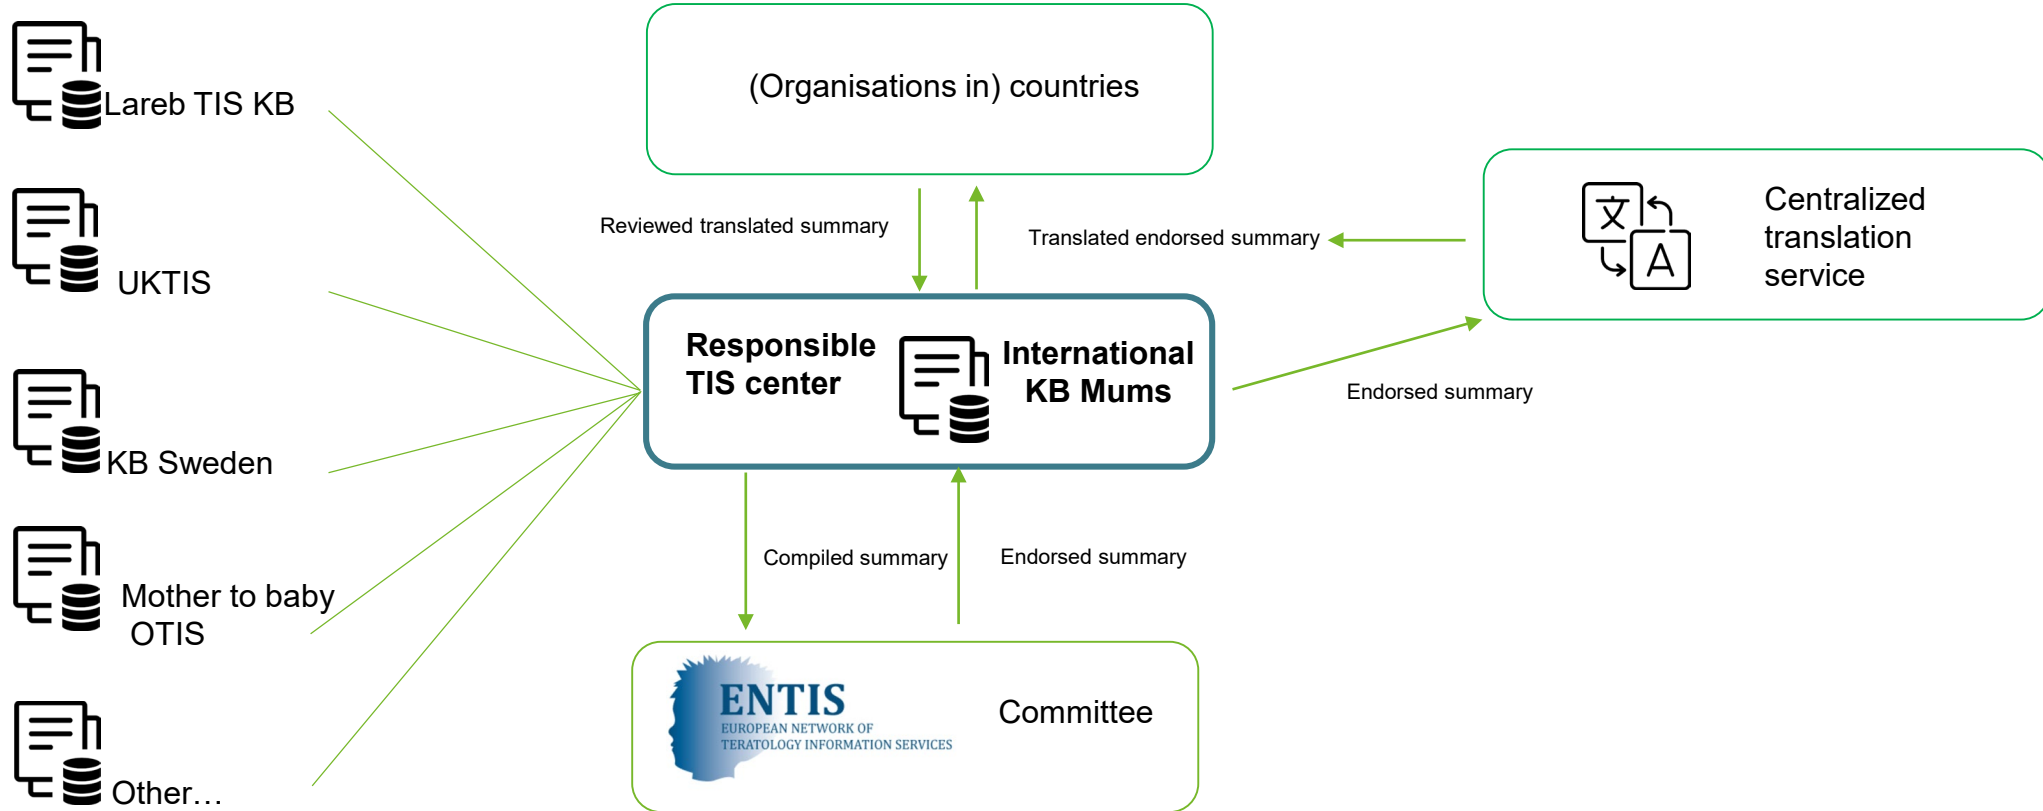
Lareb TIS KB

UKTIS

KB Sweden

Mother to baby OTIS

Other…

(Organisations in) countries

Reviewed translated summary

Translated endorsed summary

文 A

Centralized translation service

Responsible TIS center

International KB Mums

Endorsed summary

Compiled summary

Endorsed summary

ENTIS
EUROPEAN NETWORK OF TERATOLOGY INFORMATION SERVICES

Committee